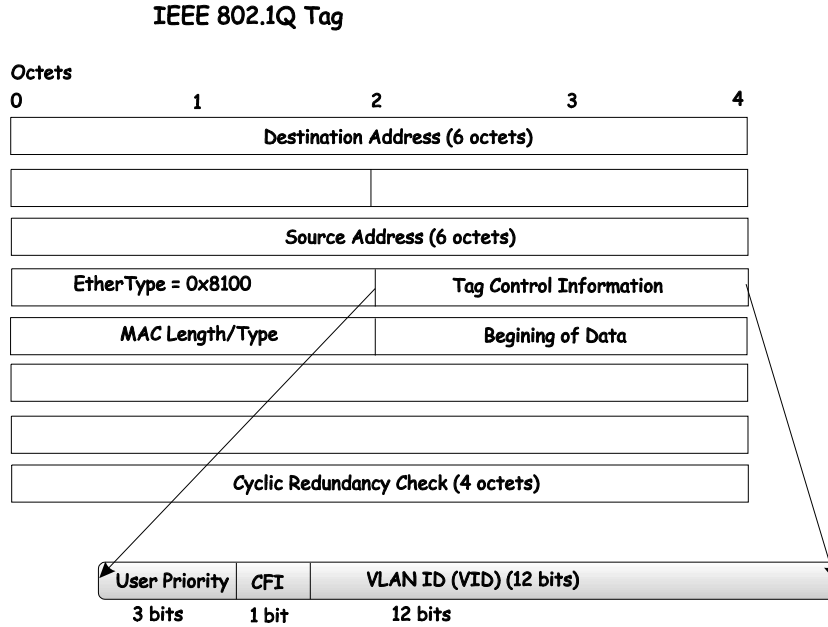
IEEE 802.1Q Tag

Octets
0 1 2 3 4

Destination Address (6 octets)

Source Address (6 octets)

EtherType = 0x8100

Tag Control Information

MAC Length/Type

Begining of Data

Cyclic Redundancy Check (4 octets)

User Priority

CFI

VLAN ID (VID) (12 bits)

3 bits

1 bit

12 bits